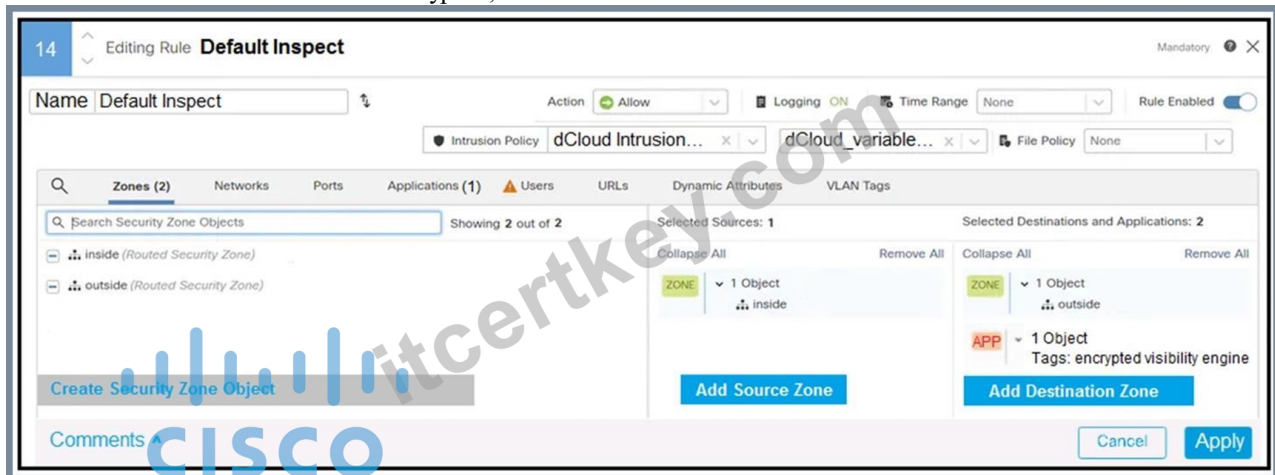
14 Editing Rule **Default Inspect**

Mandatory

Name Default Inspect

Action Allow

Logging ON

Time Range None

Rule Enabled

Intrusion Policy dCloud Intrusion...

dCloud_variable...

File Policy None

Zones (2) Networks Ports Applications (1) Users URLs Dynamic Attributes VLAN Tags

Search Security Zone Objects

Showing 2 out of 2

inside (Routed Security Zone)

outside (Routed Security Zone)

Create Security Zone Object

Selected Sources: 1

Collapse All Remove All

ZONE 1 Object inside

Add Source Zone

Selected Destinations and Applications: 2

Collapse All Remove All

ZONE 1 Object outside

APP 1 Object Tags: encrypted visibility engine

Add Destination Zone

Comments

Cancel Apply

itcertkey.com

cisco